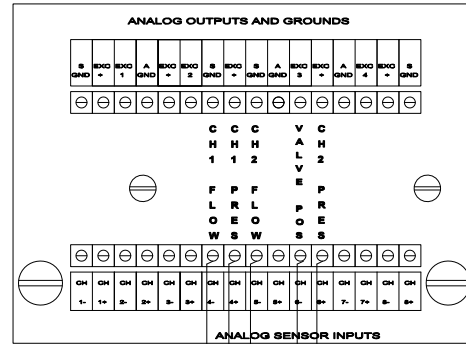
ANALOG OUTPUTS AND GROUNDS

| S GND | EXC + | EXC 1 | A GND | EXC + | EXC 2 | S GND | EXC + | S GND | A GND | EXC 3 | EXC + | A GND | EXC 4 | EXC + | S GND |
|---|---|---|---|---|---|---|---|---|---|---|---|---|---|---|---|

CH1 FLOW

CH1 PRES

CH2 FLOW

VALVE POS

CH2 PRES

| CH 1- | CH 1+ | CH 2- | CH 2+ | CH 3- | CH 3+ | CH 4- | CH 4+ | CH 5- | CH 5+ | CH 6- | CH 6+ | CH 7- | CH 7+ | CH 8- | CH 8+ |
|---|---|---|---|---|---|---|---|---|---|---|---|---|---|---|---|

ANALOG SENSOR INPUTS